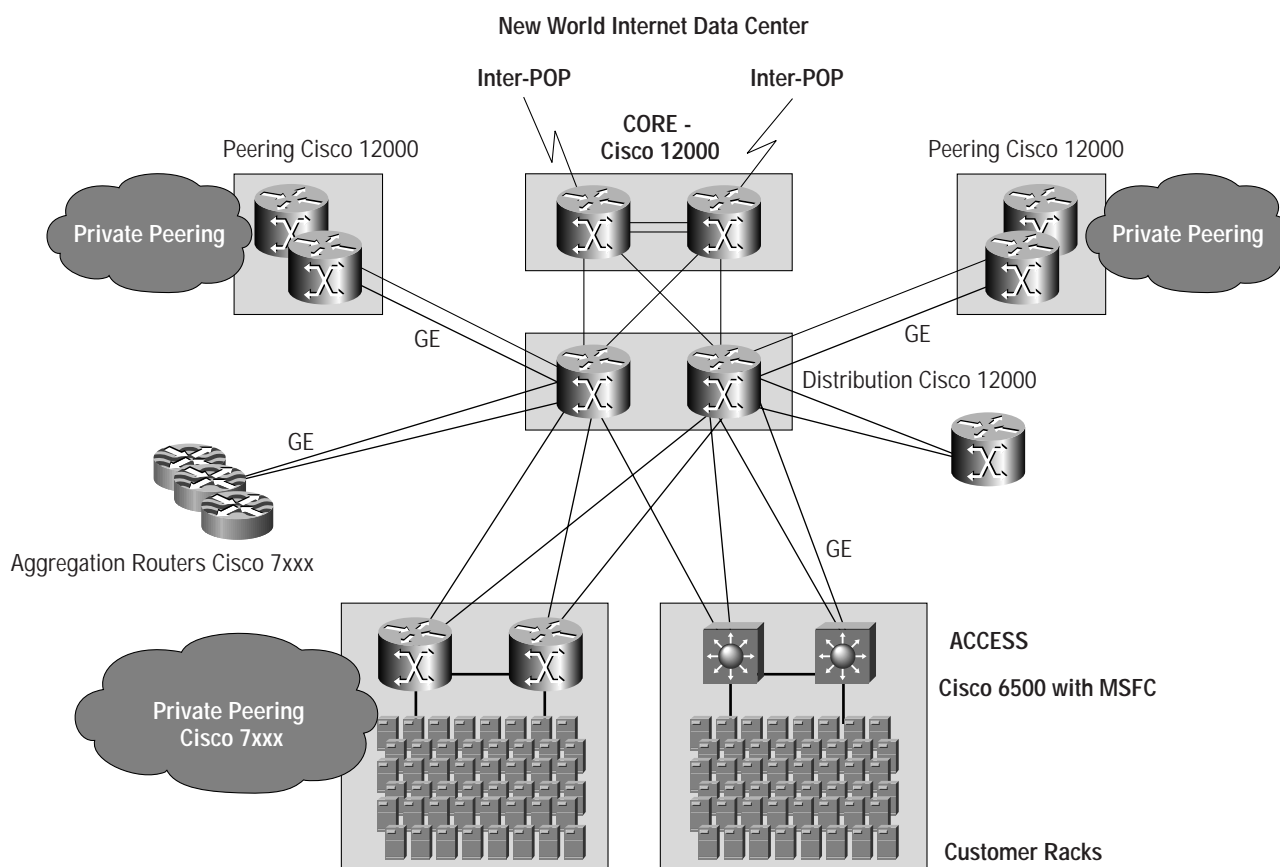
New World Internet Data Center

Inter-POP

Inter-POP

CORE - Cisco 12000

Peering Cisco 12000

Peering Cisco 12000

Private Peering

Private Peering

GE

GE

Distribution Cisco 12000

GE

Aggregation Routers Cisco 7xxx

GE

ACCESS

Cisco 6500 with MSFC

Private Peering Cisco 7xxx

Customer Racks